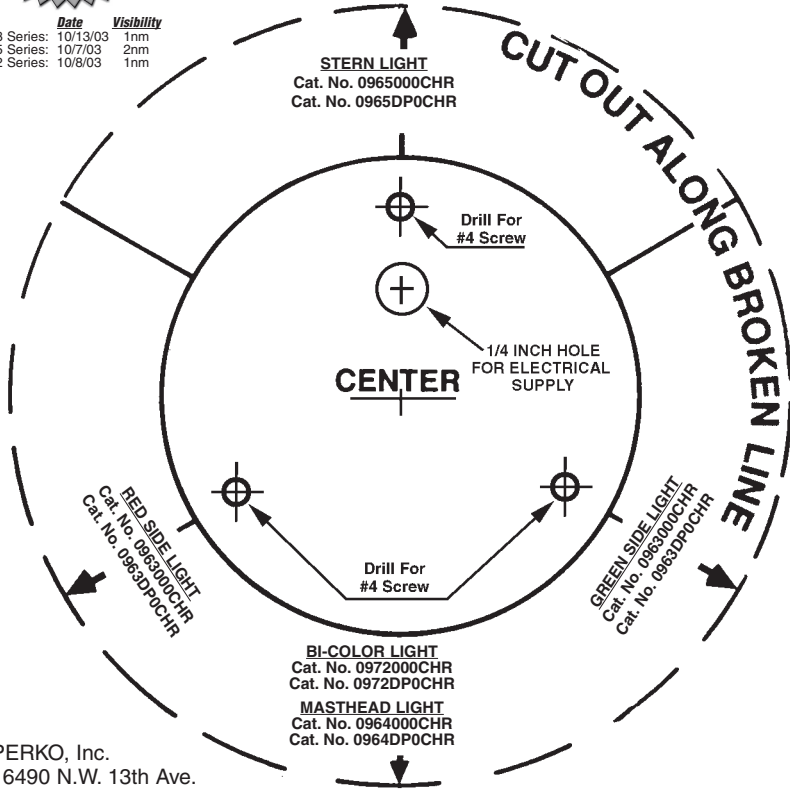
| | Date | Visibility |
|---|---|---|
| 3 Series: | 10/13/03 | 1nm |
| 5 Series: | 10/7/03 | 2nm |
| 2 Series: | 10/8/03 | 1nm |

CUT OUT ALONG BROKEN LINE

STERN LIGHT
Cat. No. 0965000CHR
Cat. No. 0965DP0CHR

Drill For
#4 Screw

1/4 INCH HOLE FOR ELECTRICAL SUPPLY

CENTER

RED SIDE LIGHT
Cat. No. 0963000CHR
Cat. No. 0963DP0CHR

GREEN SIDE LIGHT
Cat. No. 0963000CHR
Cat. No. 0963DP0CHR

Drill For
#4 Screw

BI-COLOR LIGHT
Cat. No. 0972000CHR
Cat. No. 0972DP0CHR

MASTHEAD LIGHT
Cat. No. 0964000CHR
Cat. No. 0964DP0CHR

PERKO, Inc.
16490 N.W. 13th Ave.